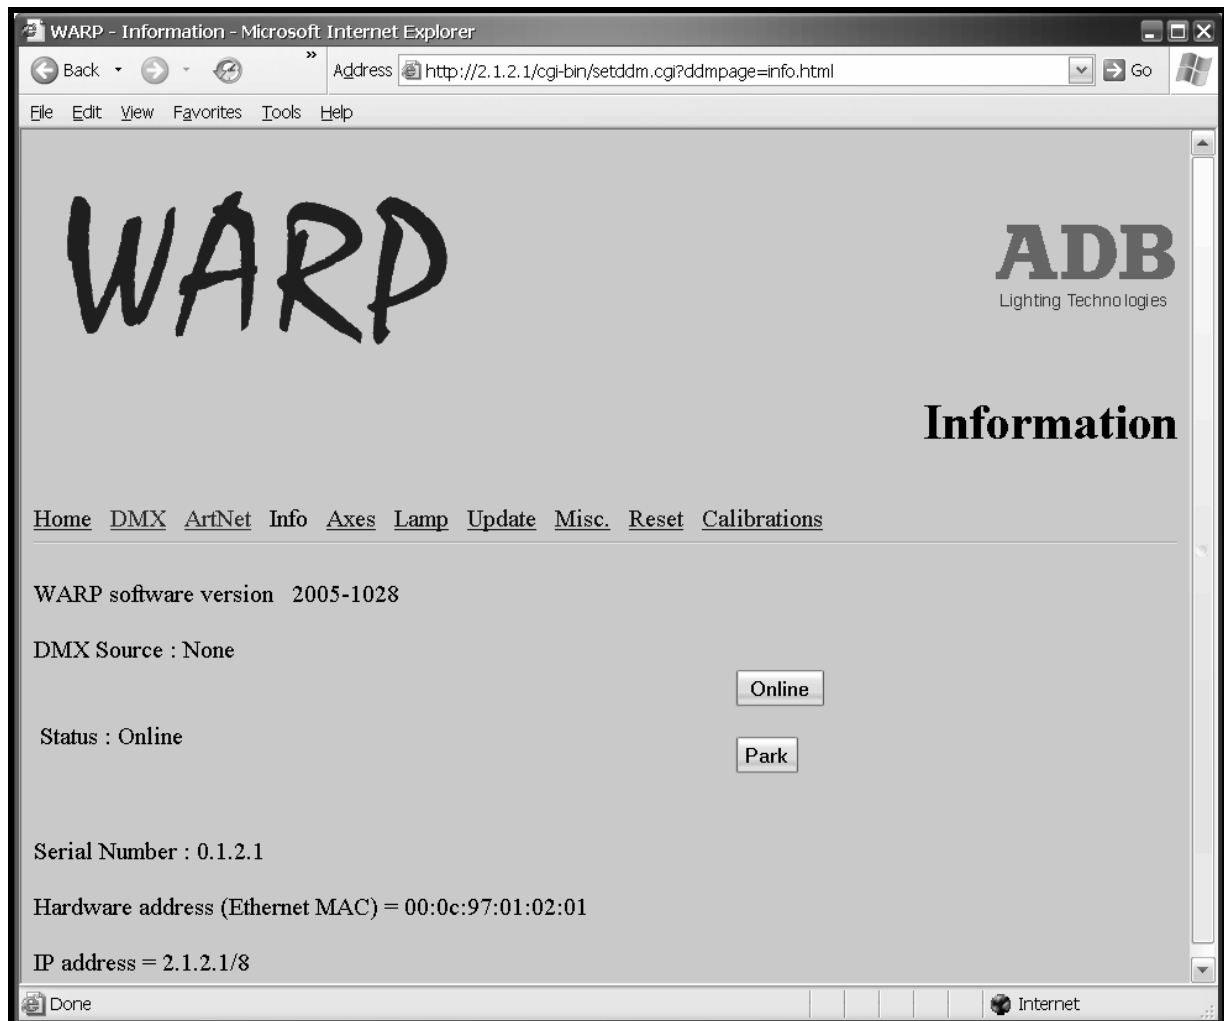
WARP - Information - Microsoft Internet Explorer

Back » Address http://2.1.2.1/cgi-bin/setddm.cgi?ddmpage=info.html Go

File Edit View Favorites Tools Help

WARP

ADB
Lighting Technologies

Information

Home DMX ArtNet Info Axes Lamp Update Misc. Reset Calibrations

WARP software version 2005-1028

DMX Source : None

Online

Status : Online

Park

Serial Number : 0.1.2.1

Hardware address (Ethernet MAC) = 00:0c:97:01:02:01

IP address = 2.1.2.1/8

Done Internet